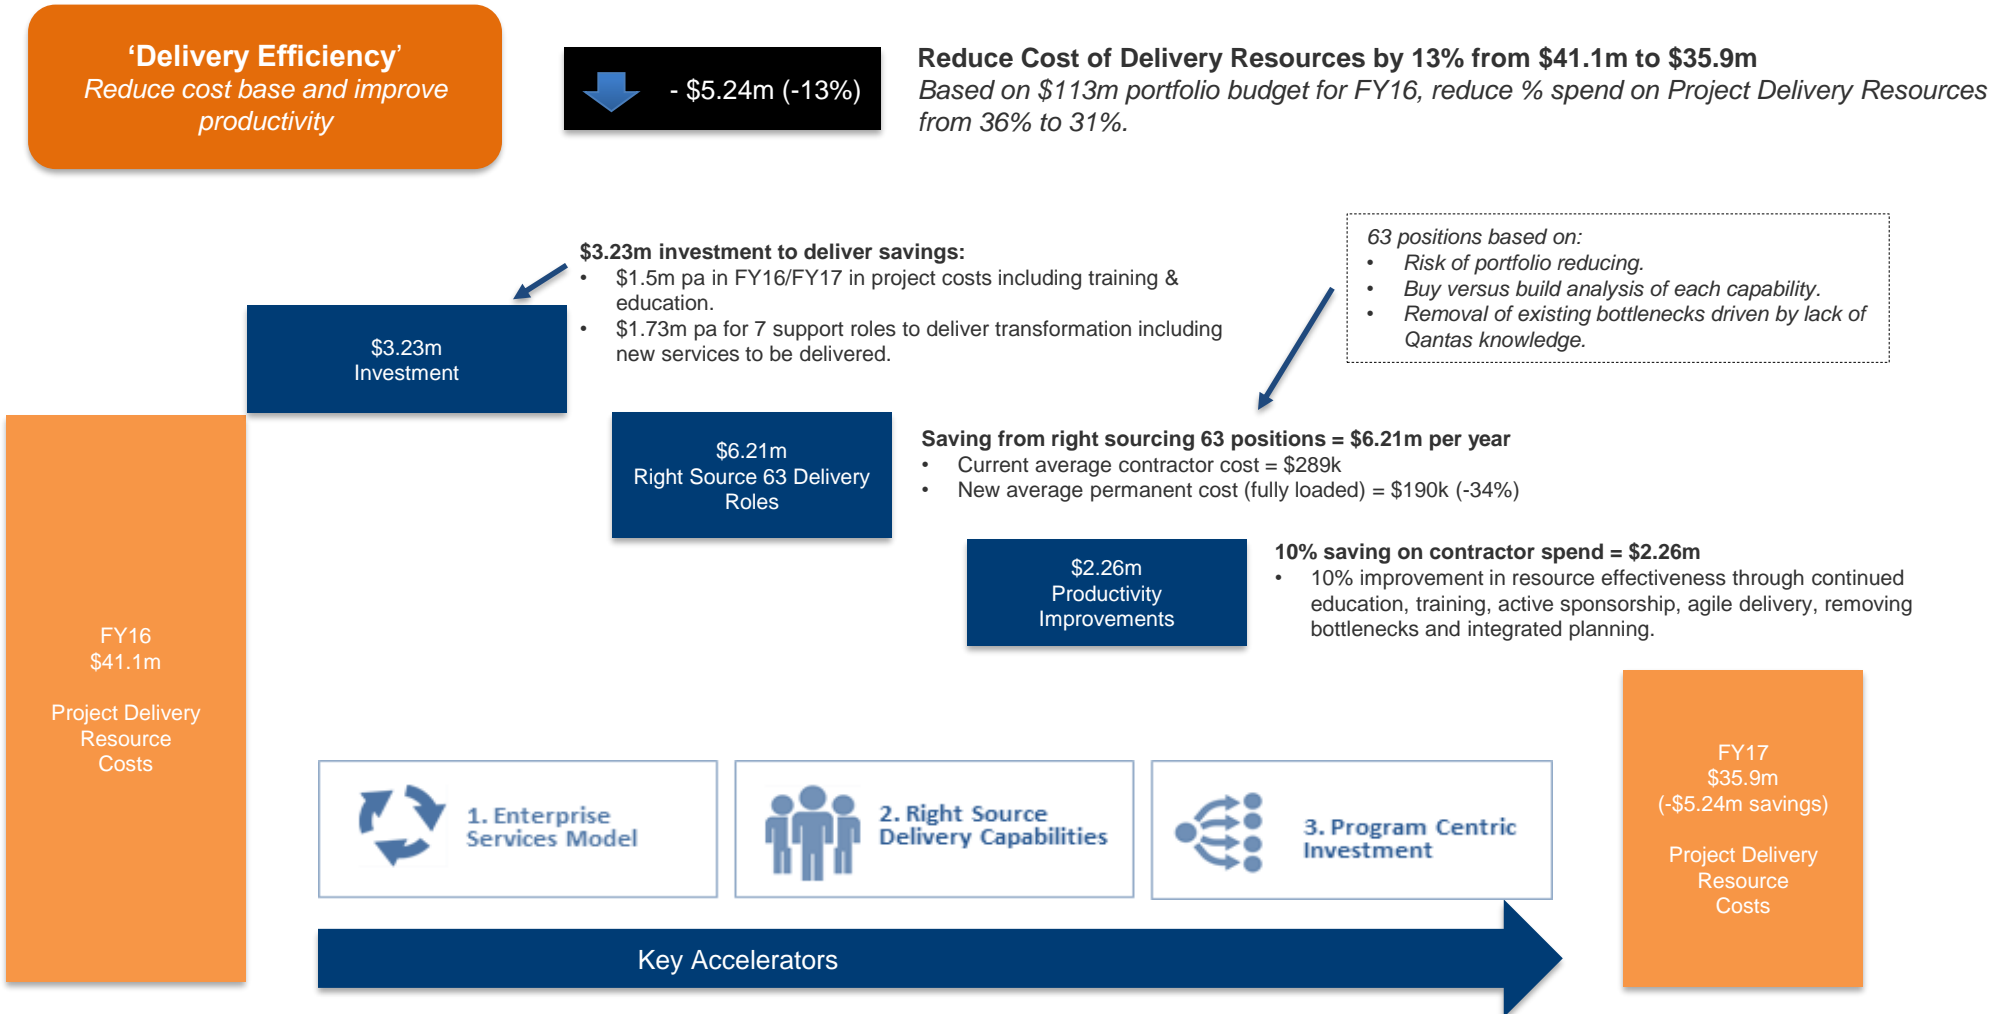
'Delivery Efficiency'
Reduce cost base and improve productivity

- $5.24m (-13%)

Reduce Cost of Delivery Resources by 13% from $41.1m to $35.9m
Based on $113m portfolio budget for FY16, reduce % spend on Project Delivery Resources from 36% to 31%.

$3.23m investment to deliver savings:
- $1.5m pa in FY16/FY17 in project costs including training & education.
- $1.73m pa for 7 support roles to deliver transformation including new services to be delivered.

63 positions based on:
- Risk of portfolio reducing.
- Buy versus build analysis of each capability.
- Removal of existing bottlenecks driven by lack of Qantas knowledge.

$3.23m
Investment

$6.21m
Right Source 63 Delivery Roles

Saving from right sourcing 63 positions = $6.21m per year
- Current average contractor cost = $289k
- New average permanent cost (fully loaded) = $190k (-34%)

$2.26m
Productivity Improvements

10% saving on contractor spend = $2.26m
- 10% improvement in resource effectiveness through continued education, training, active sponsorship, agile delivery, removing bottlenecks and integrated planning.

FY16
$41.1m

Project Delivery Resource Costs

1. Enterprise Services Model

2. Right Source Delivery Capabilities

3. Program Centric Investment

Key Accelerators

FY17
$35.9m
(-$5.24m savings)

Project Delivery Resource Costs